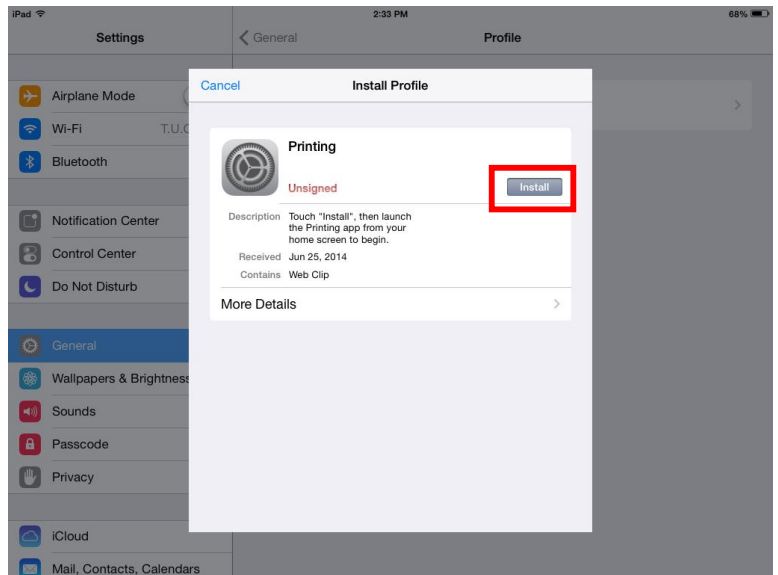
iPad
2:33 PM
68%

Settings
General
Profile

Airplane Mode
Wi-Fi T.U.C
Bluetooth

Notification Center
Control Center
Do Not Disturb

General
Wallpapers & Brightness
Sounds
Passcode
Privacy

iCloud
Mail, Contacts, Calendars

Cancel
Install Profile

Printing
Unsigned
Install

Description Touch "Install", then launch the Printing app from your home screen to begin.
Received Jun 25, 2014
Contains Web Clip

More Details